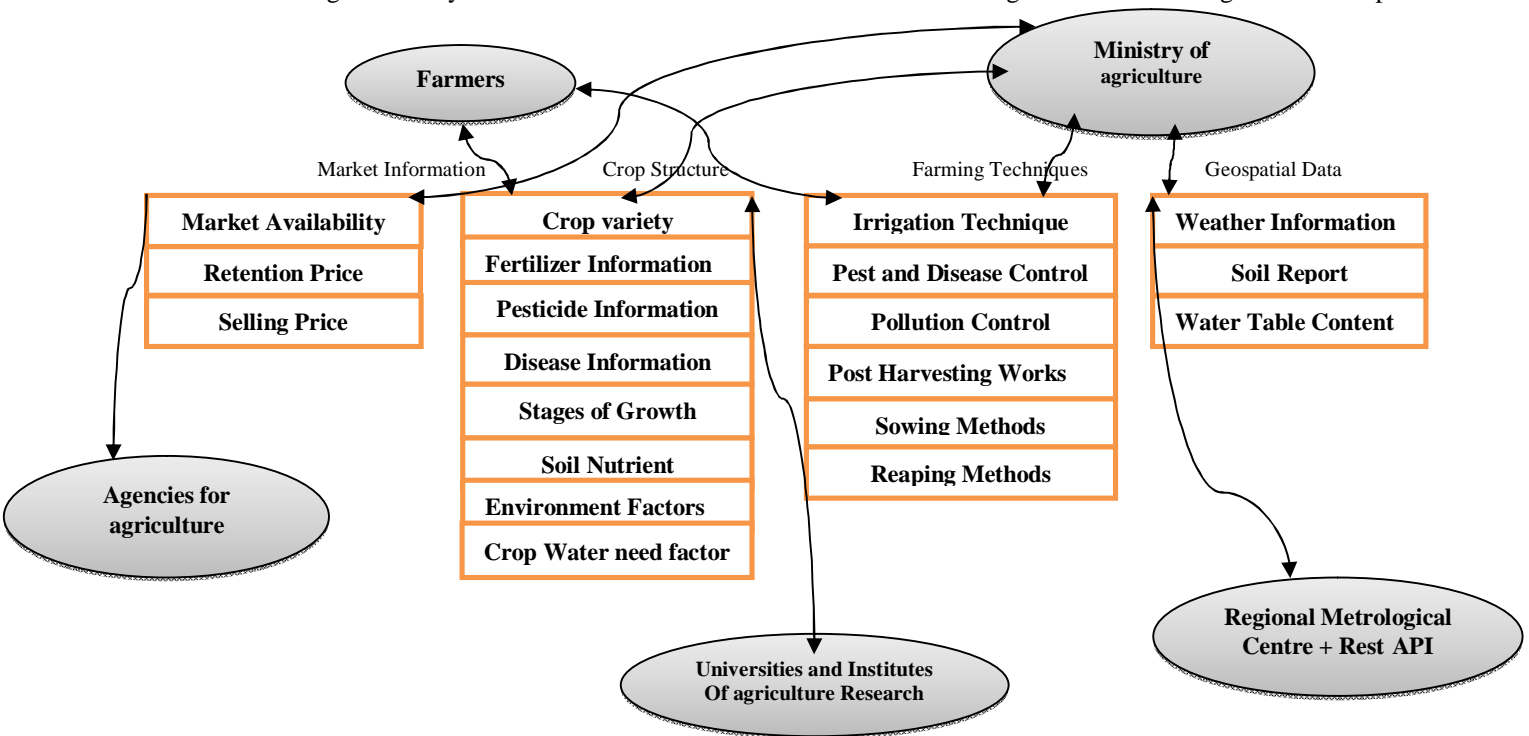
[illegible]

Farmers

Ministry of agriculture

Market Information

Crop Structure

Farming Techniques

Geospatial Data

Market Availability
Retention Price
Selling Price

Crop variety
Fertilizer Information
Pesticide Information
Disease Information
Stages of Growth
Soil Nutrient
Environment Factors
Crop Water need factor

Irrigation Technique
Pest and Disease Control
Pollution Control
Post Harvesting Works
Sowing Methods
Reaping Methods

Weather Information
Soil Report
Water Table Content

Agencies for agriculture

Universities and Institutes Of agriculture Research

Regional Metrological Centre + Rest API